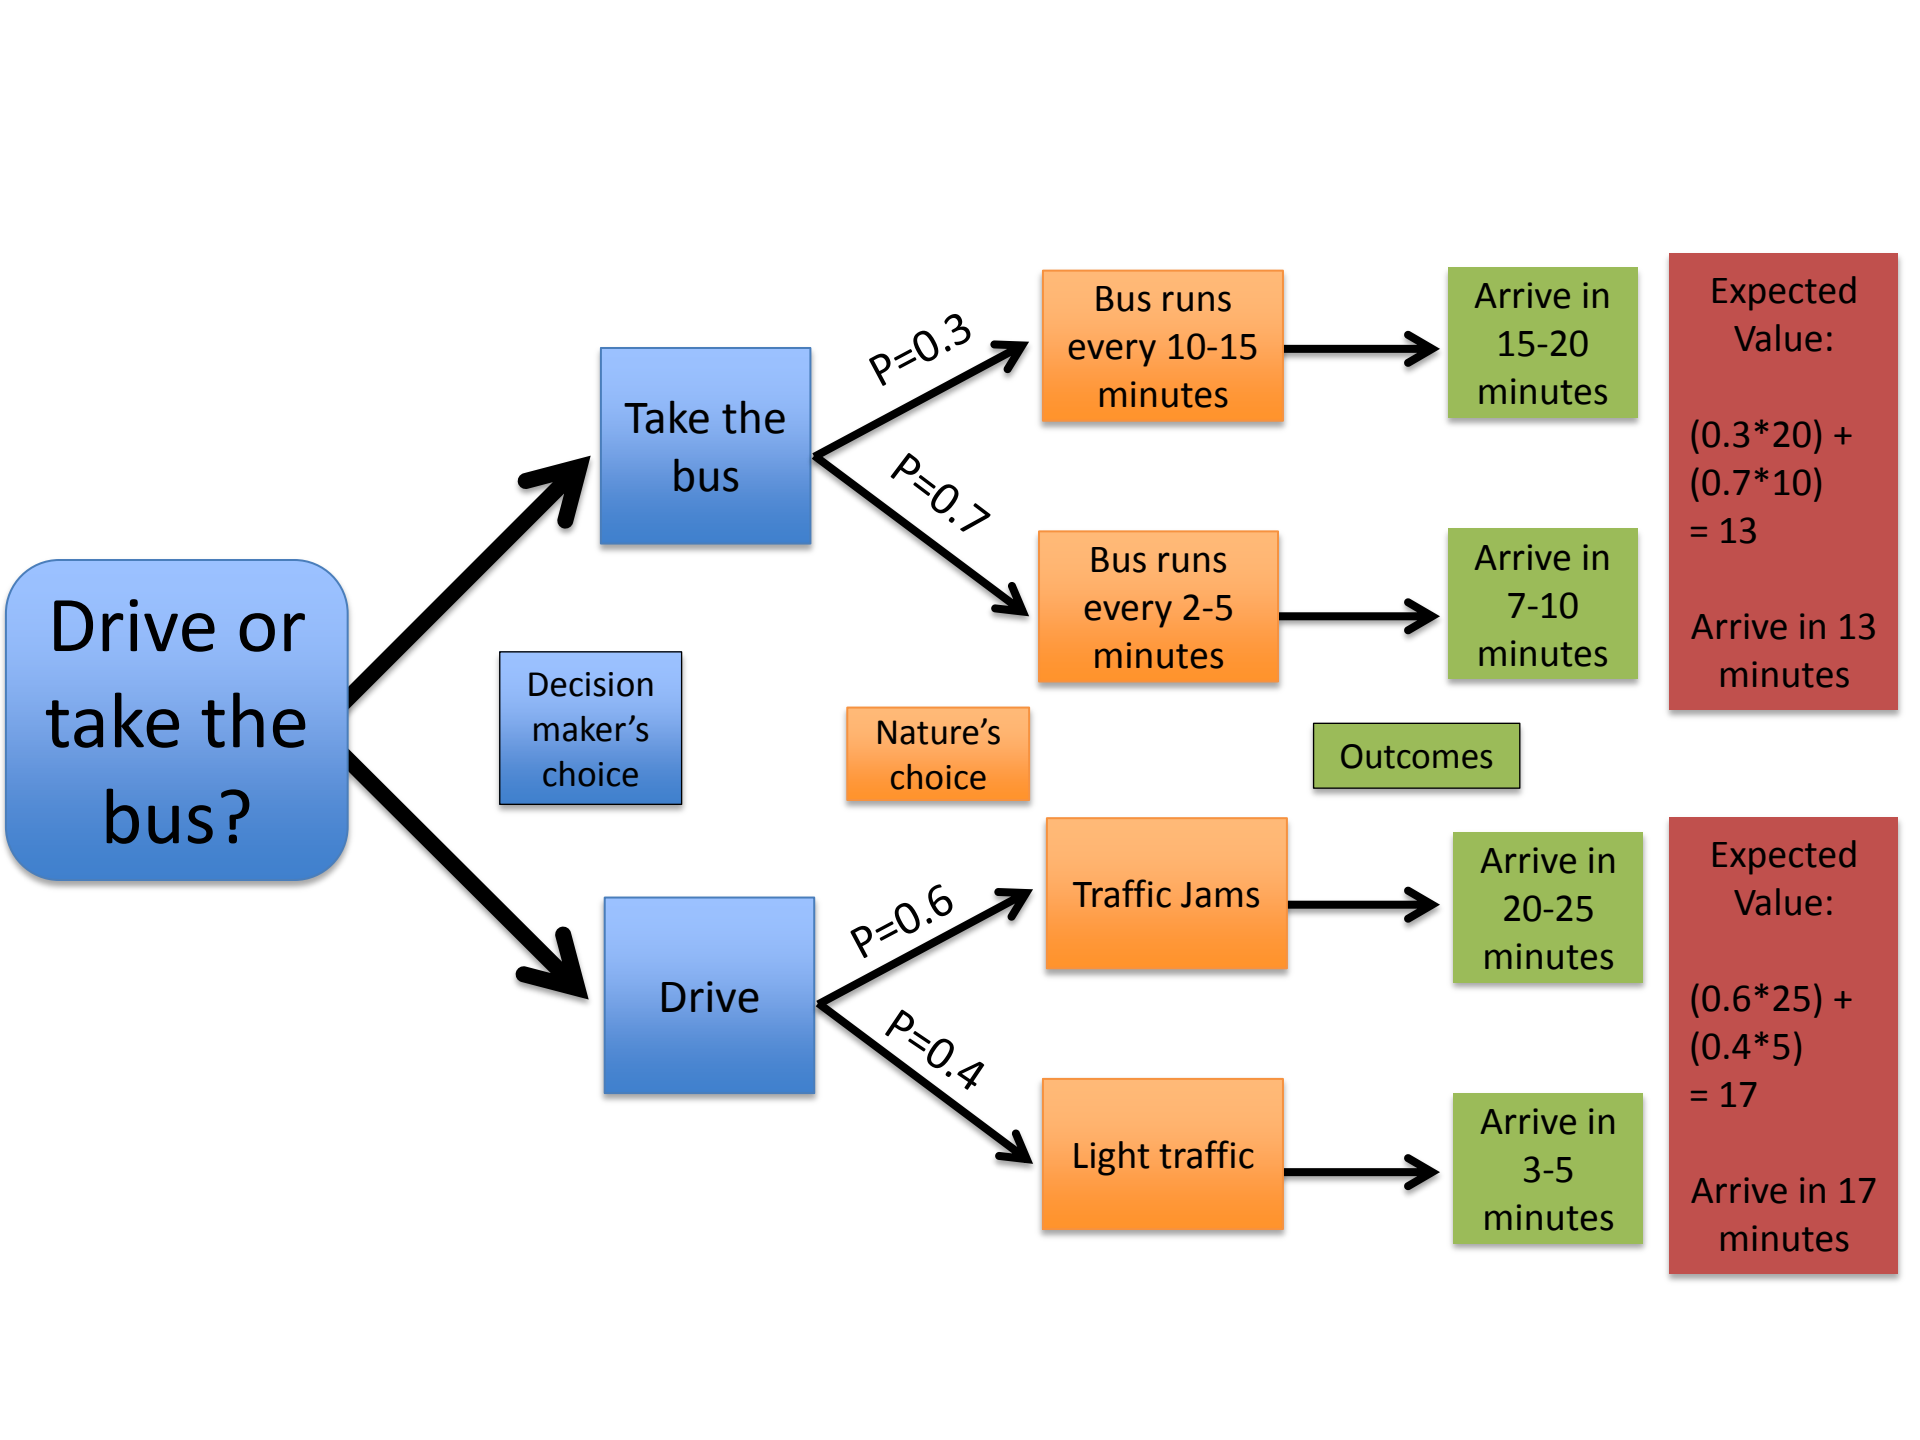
Drive or take the bus?

Take the bus

P=0.3

Bus runs every 10-15 minutes

Arrive in 15-20 minutes

P=0.7

Bus runs every 2-5 minutes

Arrive in 7-10 minutes

Expected Value:

(0.3*20) + (0.7*10) = 13

Arrive in 13 minutes

Decision maker's choice

Nature's choice

Outcomes

Drive

P=0.6

Traffic Jams

Arrive in 20-25 minutes

P=0.4

Light traffic

Arrive in 3-5 minutes

Expected Value:

(0.6*25) + (0.4*5) = 17

Arrive in 17 minutes